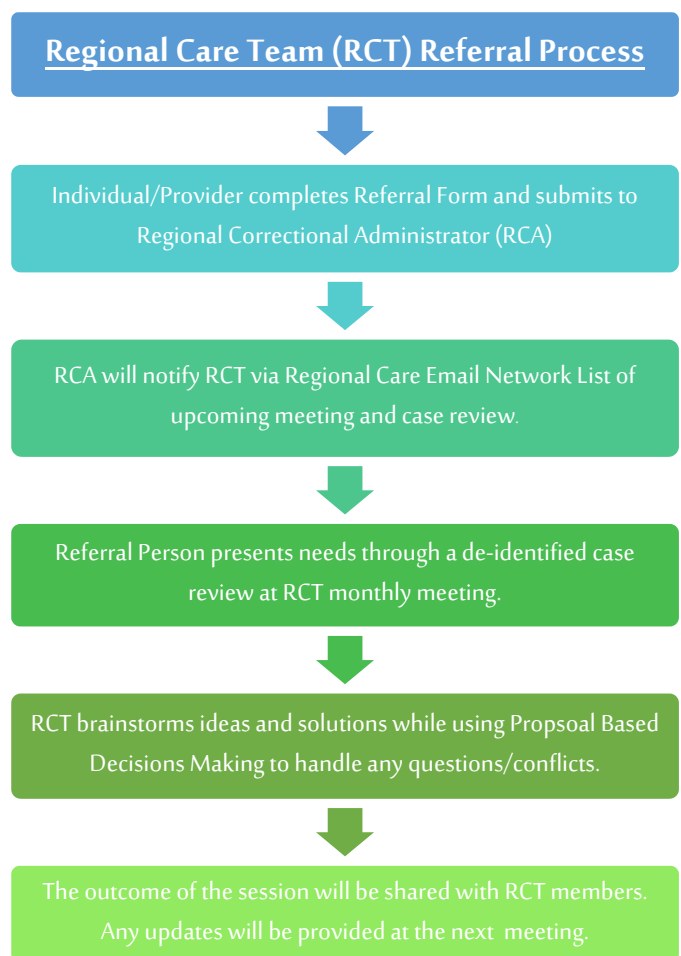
Regional Care Team (RCT) Referral Process

Individual/Provider completes Referral Form and submits to Regional Correctional Administrator (RCA)

RCA will notify RCT via Regional Care Email Network List of upcoming meeting and case review.

Referral Person presents needs through a de-identified case review at RCT monthly meeting.

RCT brainstorms ideas and solutions while using Propsoal Based Decisions Making to handle any questions/conflicts.

The outcome of the session will be shared with RCT members. Any updates will be provided at the next meeting.